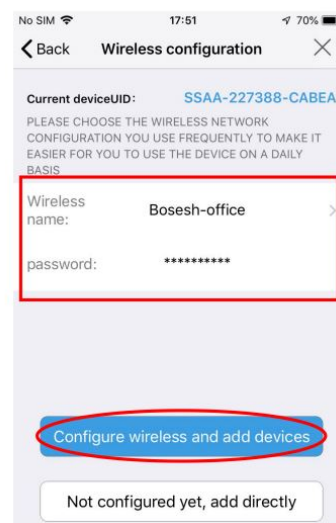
No SIM 17:51 70%

Back Wireless configuration ×

Current deviceUID: SSAA-227388-CABEA

PLEASE CHOOSE THE WIRELESS NETWORK CONFIGURATION YOU USE FREQUENTLY TO MAKE IT EASIER FOR YOU TO USE THE DEVICE ON A DAILY BASIS

Wireless name: Bosesh-office >

password: **********

Configure wireless and add devices

Not configured yet, add directly